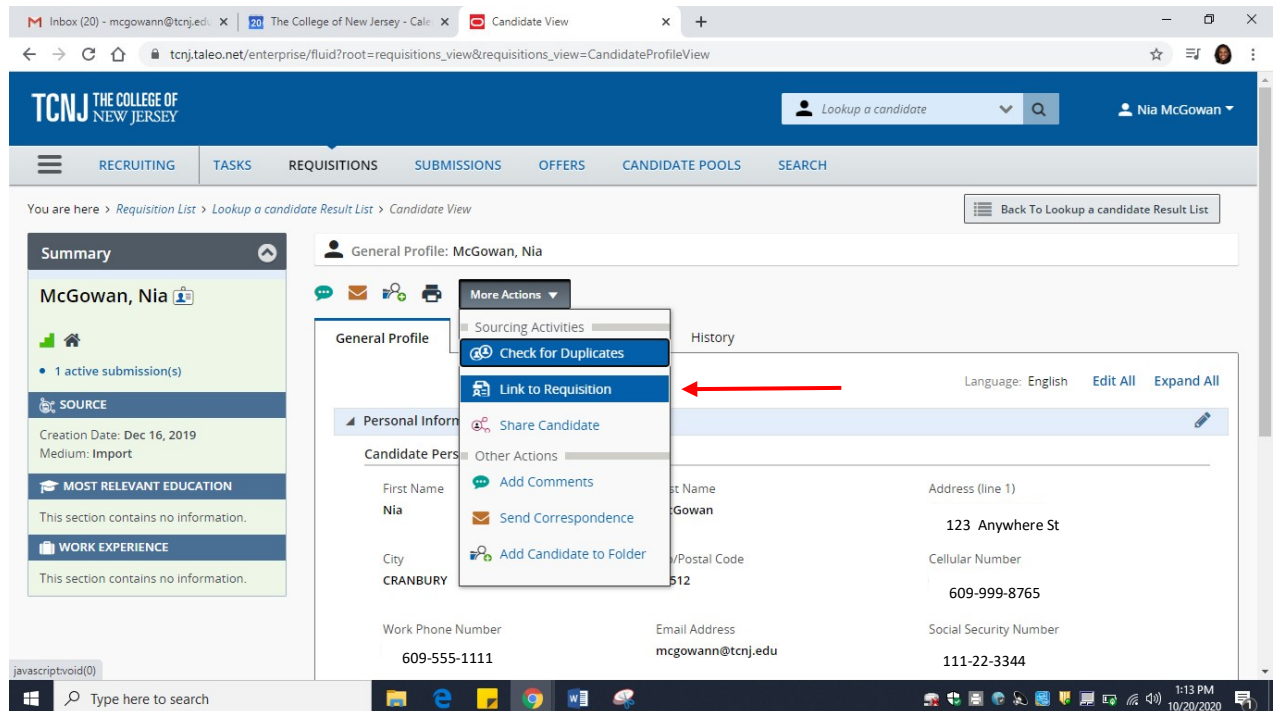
Inbox (20) - mcgowann@tcnj.edu
The College of New Jersey - Cale
Candidate View

tcnj.taleo.net/enterprise/fluid?root=requisitions_view&requisitions_view=CandidateProfileView

TCNJ THE COLLEGE OF NEW JERSEY
Lookup a candidate
Nia McGowan

RECRUITING TASKS REQUISITIONS SUBMISSIONS OFFERS CANDIDATE POOLS SEARCH

You are here › Requisition List › Lookup a candidate Result List › Candidate View
Back To Lookup a candidate Result List

Summary
McGowan, Nia
• 1 active submission(s)
SOURCE
Creation Date: Dec 16, 2019
Medium: Import
MOST RELEVANT EDUCATION
This section contains no information.
WORK EXPERIENCE
This section contains no information.

General Profile: McGowan, Nia
More Actions
Sourcing Activities
Check for Duplicates
Link to Requisition
Share Candidate
Other Actions
Add Comments
Send Correspondence
Add Candidate to Folder

General Profile
History
Language: English Edit All Expand All
Personal Inform
Candidate Pers
First Name
Nia
st Name
:Gowan
Address (line 1)
123 Anywhere St
City
CRANBURY
/Postal Code
512
Cellular Number
609-999-8765
Work Phone Number
609-555-1111
Email Address
mcgowann@tcnj.edu
Social Security Number
111-22-3344

javascript:void(0)
Type here to search
1:13 PM
10/20/2020